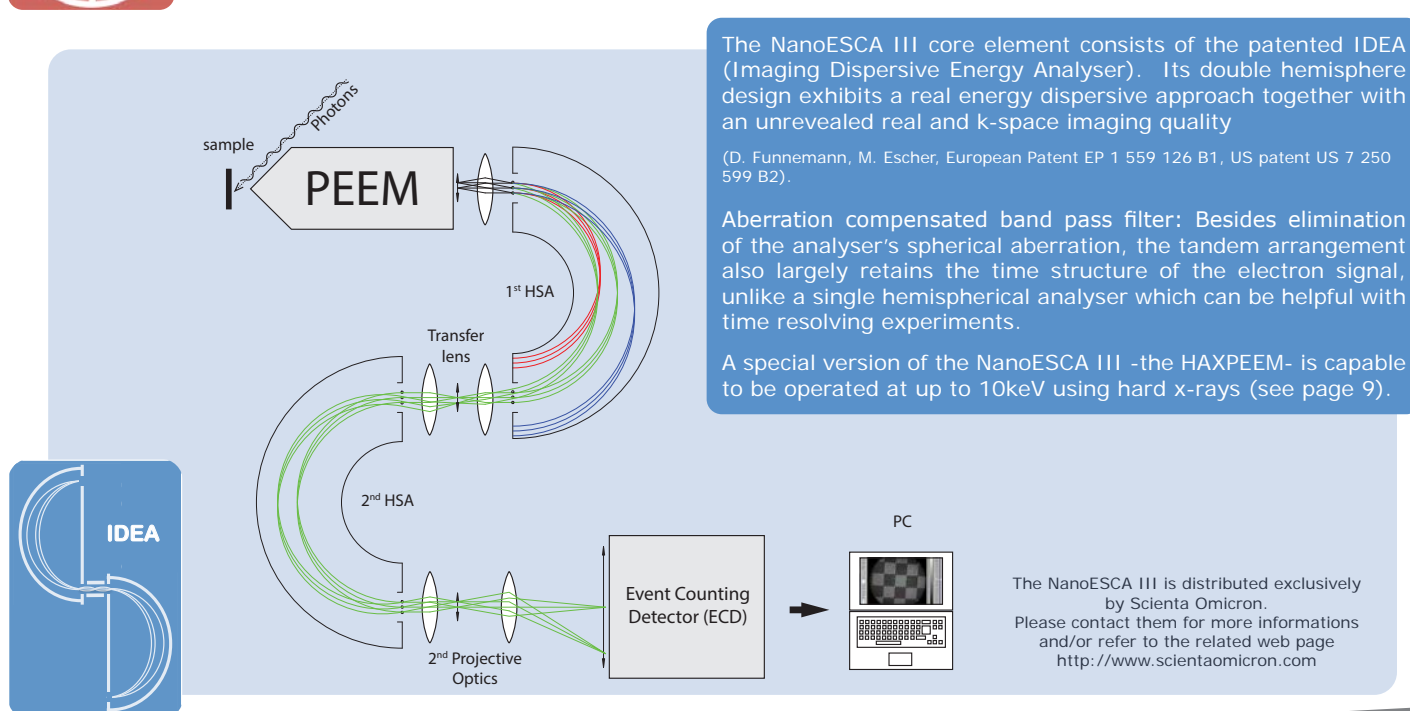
The NanoESCA III core element consists of the patented IDEA (Imaging Dispersive Energy Analyser). Its double hemisphere design exhibits a real energy dispersive approach together with an unrevealed real and k-space imaging quality

(D. Funnemann, M. Escher, European Patent EP 1 559 126 B1, US patent US 7 250 599 B2).

Aberration compensated band pass filter: Besides elimination of the analyser's spherical aberration, the tandem arrangement also largely retains the time structure of the electron signal, unlike a single hemispherical analyser which can be helpful with time resolving experiments.

A special version of the NanoESCA III -the HAXPEEM- is capable to be operated at up to 10keV using hard x-rays (see page 9).

Photons

sample

PEEM

1st HSA

Transfer lens

2nd HSA

2nd Projective Optics

Event Counting Detector (ECD)

PC

IDEA

The NanoESCA III is distributed exclusively by Scienta Omicron. Please contact them for more informations and/or refer to the related web page http://www.scientaomicron.com